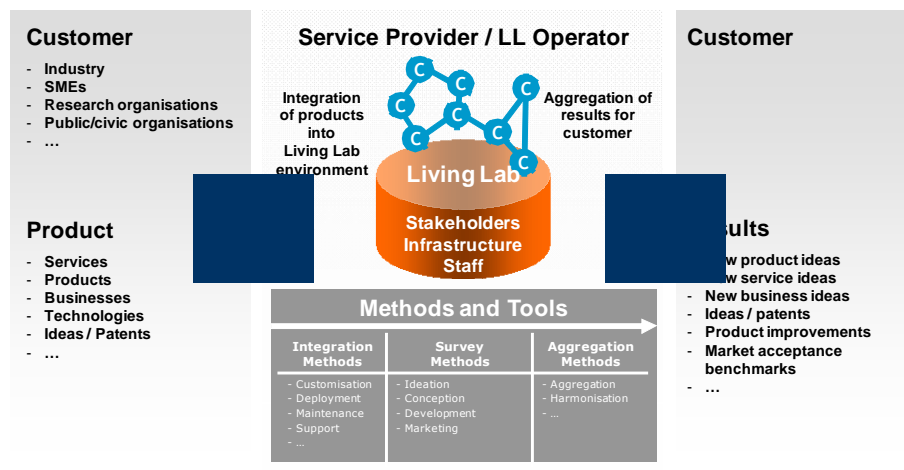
Customer
- Industry
- SMEs
- Research organisations
- Public/civic organisations
- …

Product
- Services
- Products
- Businesses
- Technologies
- Ideas / Patents
- …

Service Provider / LL Operator

Integration of products into Living Lab environment

Aggregation of results for customer

C C C C C C C C C

Living Lab
Stakeholders
Infrastructure
Staff

Methods and Tools

| Integration Methods | Survey Methods | Aggregation Methods |
|---|---|---|
| - Customisation<br>- Deployment<br>- Maintenance<br>- Support<br>- … | - Ideation<br>- Conception<br>- Development<br>- Marketing | - Aggregation<br>- Harmonisation<br>- … |

Customer

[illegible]sults
- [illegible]w product ideas
- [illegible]w service ideas
- New business ideas
- Ideas / patents
- Product improvements
- Market acceptance benchmarks
- …